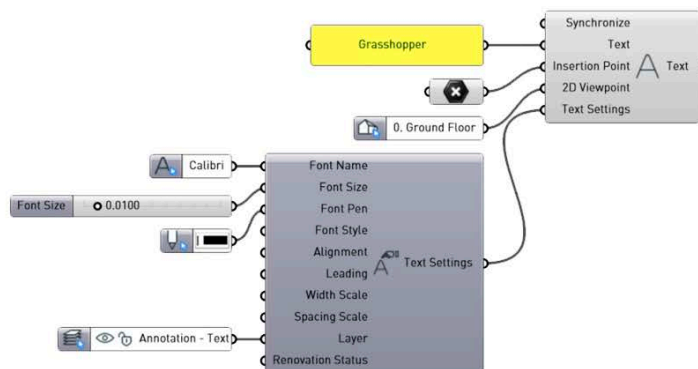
Grasshopper

Synchronize
Text
Insertion Point
2D Viewpoint
Text Settings
Text

0. Ground Floor

Calibri

Font Size 0.0100

Annotation - Text

Font Name
Font Size
Font Pen
Font Style
Alignment
Leading
Width Scale
Spacing Scale
Layer
Renovation Status
Text Settings